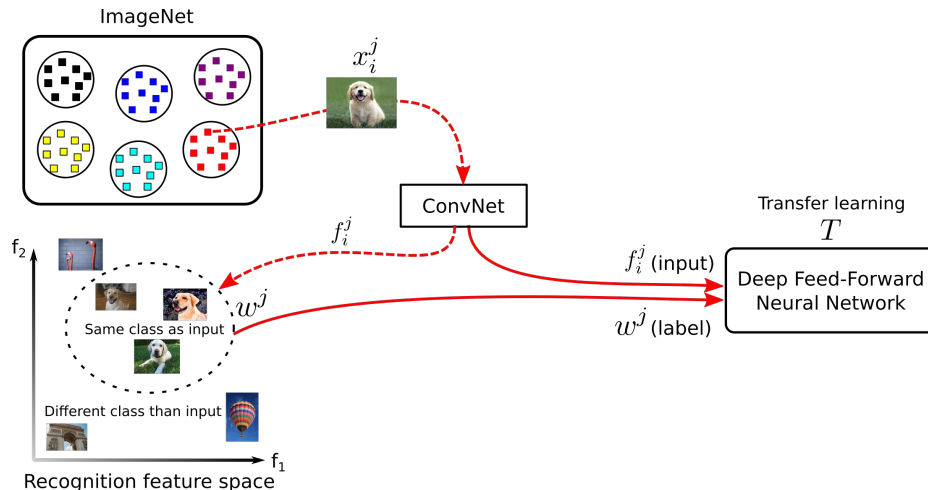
ImageNet

$x_i^j$

ConvNet

Transfer learning
$T$

$f_i^j$

$f_2$

$w^j$

Same class as input

$f_i^j$ (input)

Deep Feed-Forward Neural Network

$w^j$ (label)

Different class than input

$f_1$

Recognition feature space